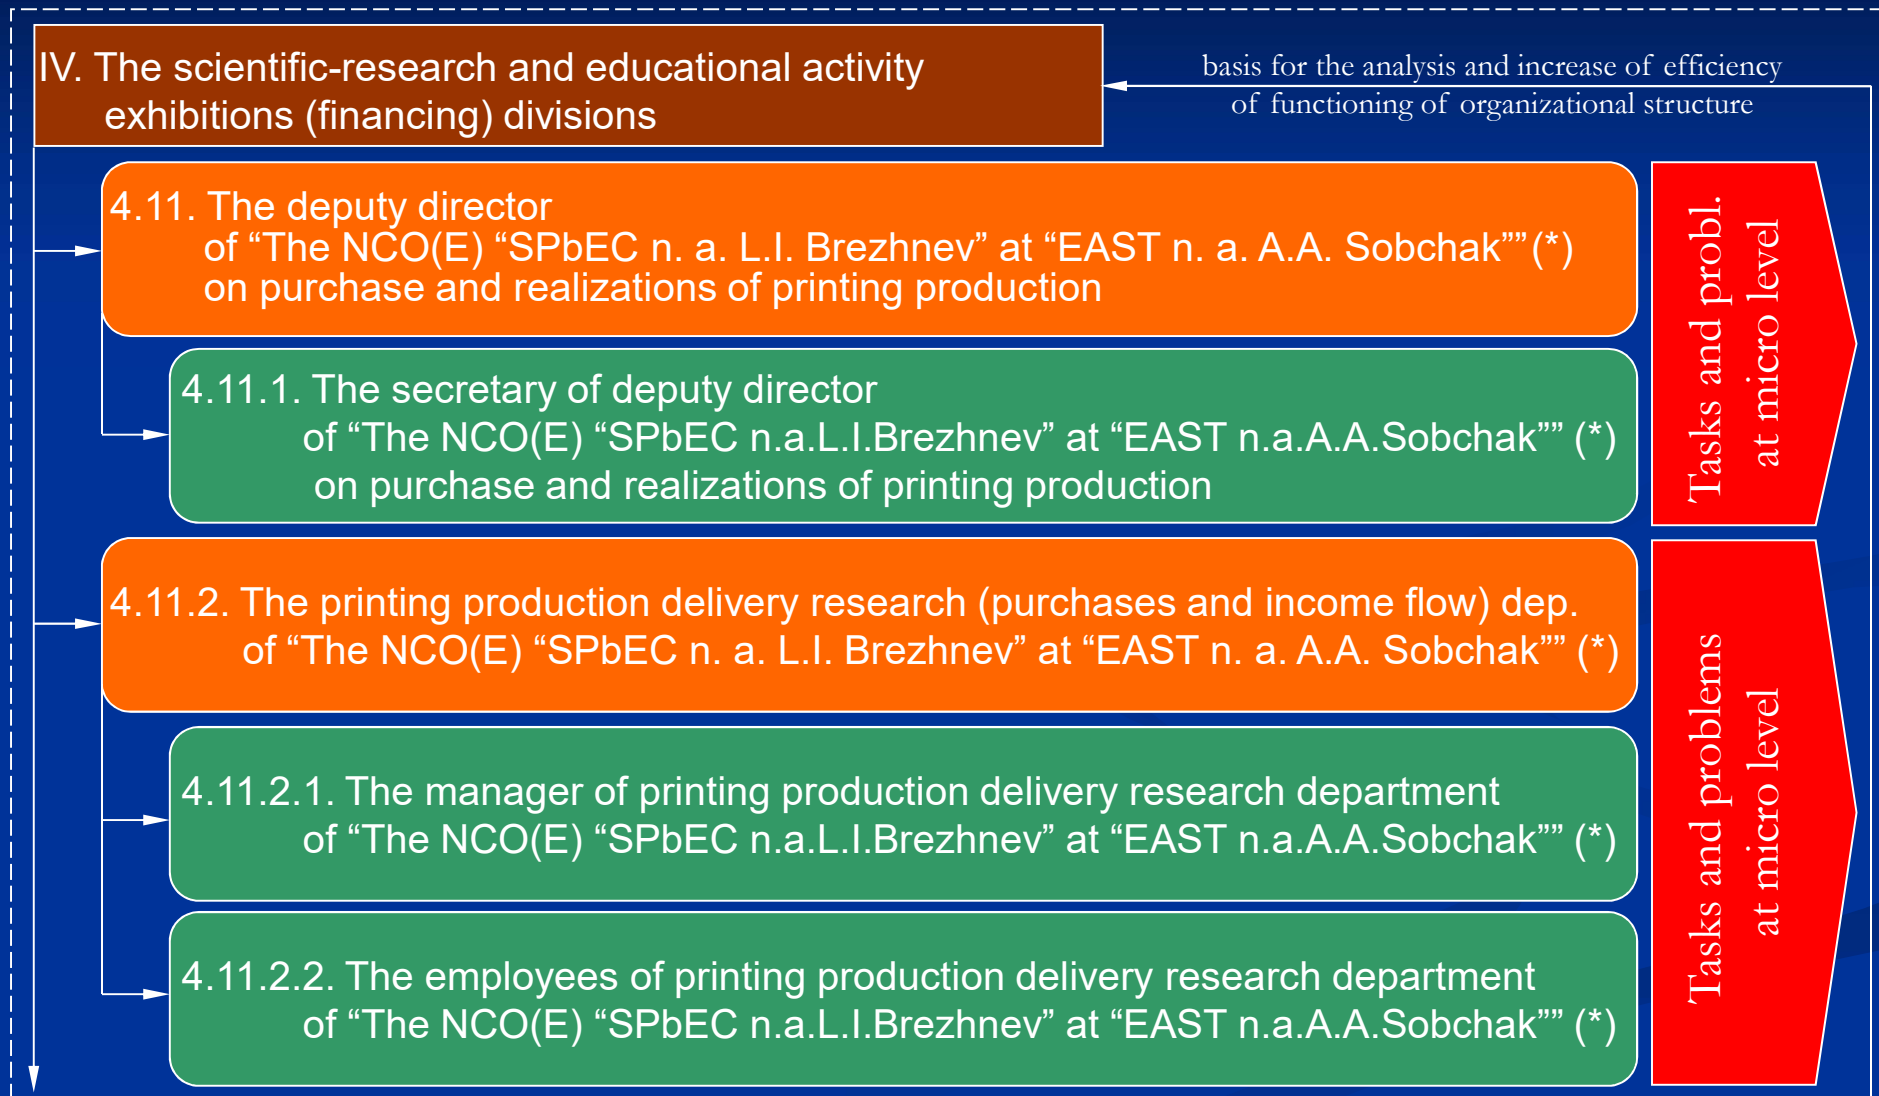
IV. The scientific-research and educational activity exhibitions (financing) divisions

basis for the analysis and increase of efficiency of functioning of organizational structure

4.11. The deputy director of “The NCO(E) “SPbEC n. a. L.I. Brezhnev” at “EAST n. a. A.A. Sobchak”” (*) on purchase and realizations of printing production

4.11.1. The secretary of deputy director of “The NCO(E) “SPbEC n.a.L.I.Brezhnev” at “EAST n.a.A.A.Sobchak”” (*) on purchase and realizations of printing production

Tasks and probl. at micro level

4.11.2. The printing production delivery research (purchases and income flow) dep. of “The NCO(E) “SPbEC n. a. L.I. Brezhnev” at “EAST n. a. A.A. Sobchak”” (*)

4.11.2.1. The manager of printing production delivery research department of “The NCO(E) “SPbEC n.a.L.I.Brezhnev” at “EAST n.a.A.A.Sobchak”” (*)

4.11.2.2. The employees of printing production delivery research department of “The NCO(E) “SPbEC n.a.L.I.Brezhnev” at “EAST n.a.A.A.Sobchak”” (*)

Tasks and problems at micro level